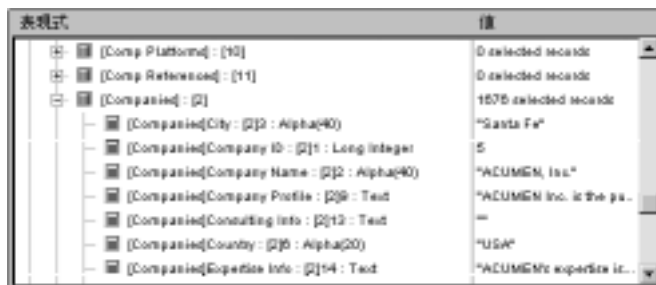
| 表現式 | 値 |
|---|---|
| [Comp Platforms] : [10] | 0 selected records |
| [Comp Referenced] : [11] | 0 selected records |
| [Companies] : [2] | 1576 selected records |
| [Companies]City : [2]3 : Alpha(40) | "Santa Fe" |
| [Companies]Company ID : [2]1 : Long Integer | 5 |
| [Companies]Company Name : [2]2 : Alpha(40) | "ACUMEN, Inc." |
| [Companies]Company Profile : [2]9 : Text | "ACUMEN Inc. is the pa... |
| [Companies]Consulting Info : [2]13 : Text | "" |
| [Companies]Country : [2]6 : Alpha(20) | "USA" |
| [Companies]Expertise Info : [2]14 : Text | "ACUMEN's expertise is... |